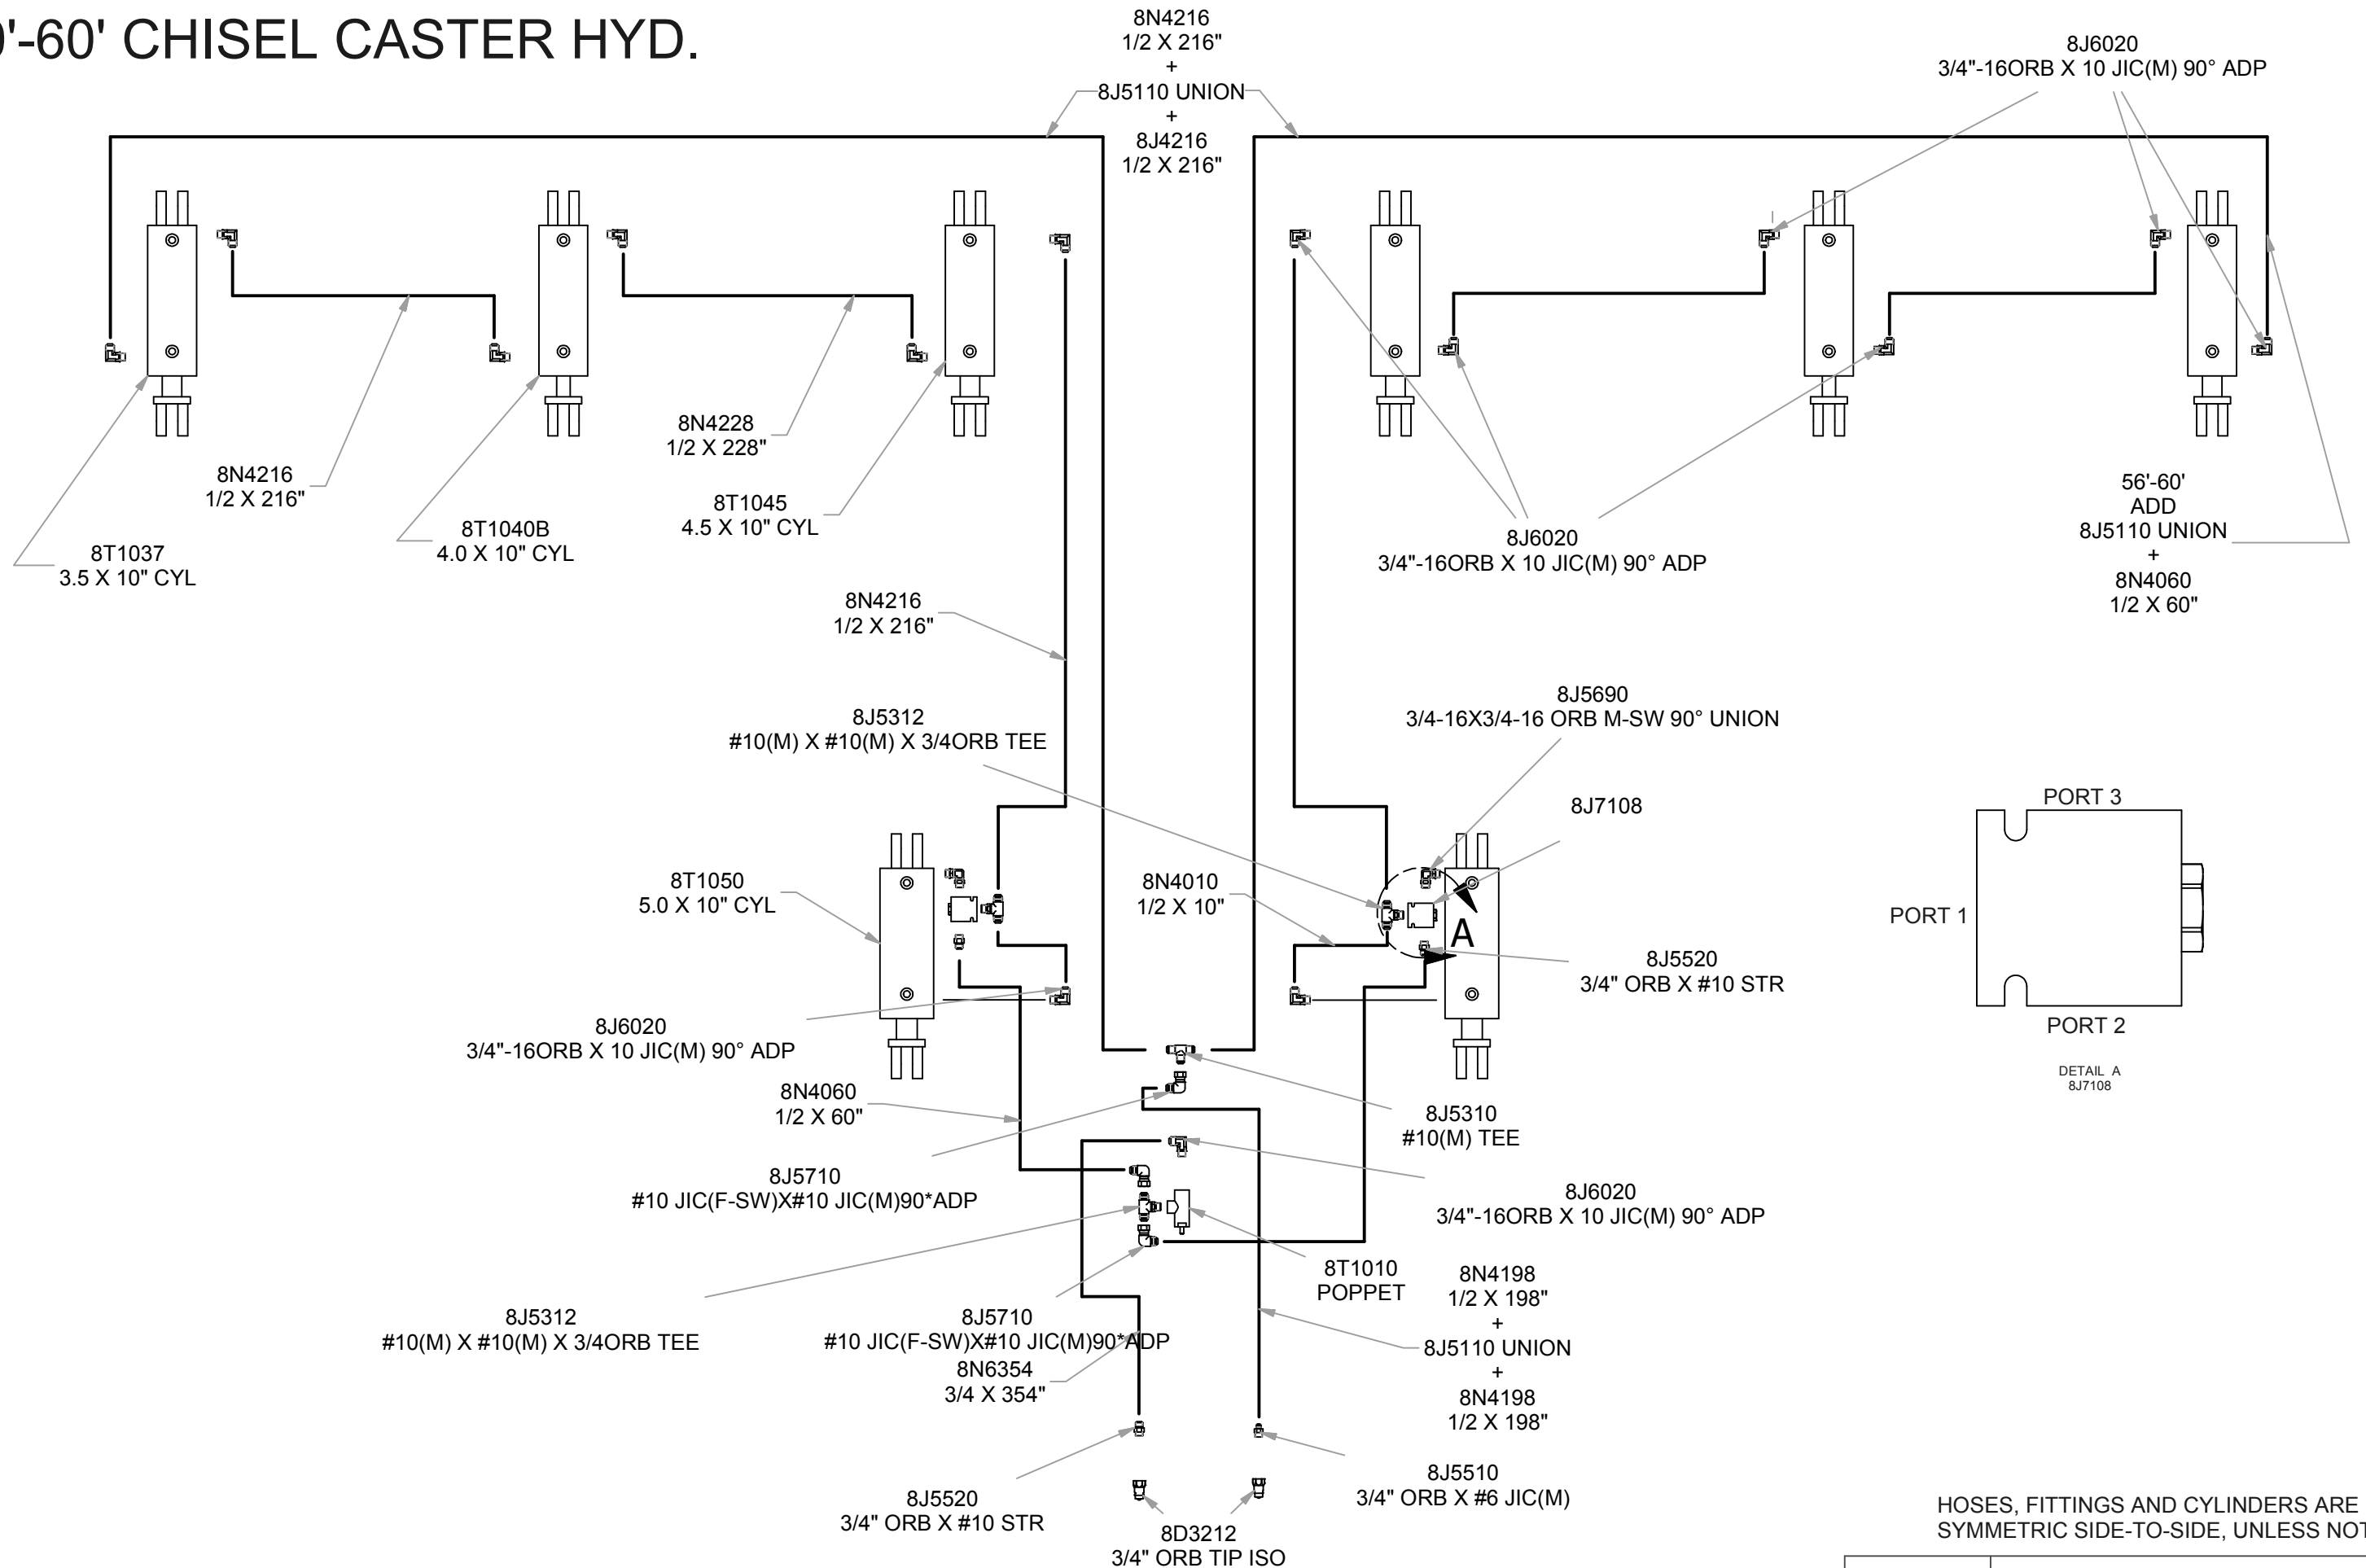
'-60' CHISEL CASTER HYD.

8N4216
1/2 X 216"
+
8J5110 UNION
+
8J4216
1/2 X 216"

8J6020
3/4"-16ORB X 10 JIC(M) 90° ADP

8N4228
1/2 X 228"

8N4216
1/2 X 216"

8T1045
4.5 X 10" CYL

8T1040B
4.0 X 10" CYL

8T1037
3.5 X 10" CYL

8J6020
3/4"-16ORB X 10 JIC(M) 90° ADP

56'-60'
ADD
8J5110 UNION
+
8N4060
1/2 X 60"

8N4216
1/2 X 216"

8J5690
3/4-16X3/4-16 ORB M-SW 90° UNION

8J5312
#10(M) X #10(M) X 3/4ORB TEE

8J7108

PORT 3

PORT 1

PORT 2

DETAIL A
8J7108

8T1050
5.0 X 10" CYL

8N4010
1/2 X 10"

A

8J5520
3/4" ORB X #10 STR

8J6020
3/4"-16ORB X 10 JIC(M) 90° ADP

8N4060
1/2 X 60"

8J5310
#10(M) TEE

8J5710
#10 JIC(F-SW)X#10 JIC(M)90*ADP

8J6020
3/4"-16ORB X 10 JIC(M) 90° ADP

8T1010
POPPET

8N4198
1/2 X 198"
+
8J5110 UNION
+
8N4198
1/2 X 198"

8J5312
#10(M) X #10(M) X 3/4ORB TEE

8J5710
#10 JIC(F-SW)X#10 JIC(M)90*ADP

8N6354
3/4 X 354"

8J5510
3/4" ORB X #6 JIC(M)

8J5520
3/4" ORB X #10 STR

8D3212
3/4" ORB TIP ISO

HOSES, FITTINGS AND CYLINDERS ARE
SYMMETRIC SIDE-TO-SIDE, UNLESS NOT